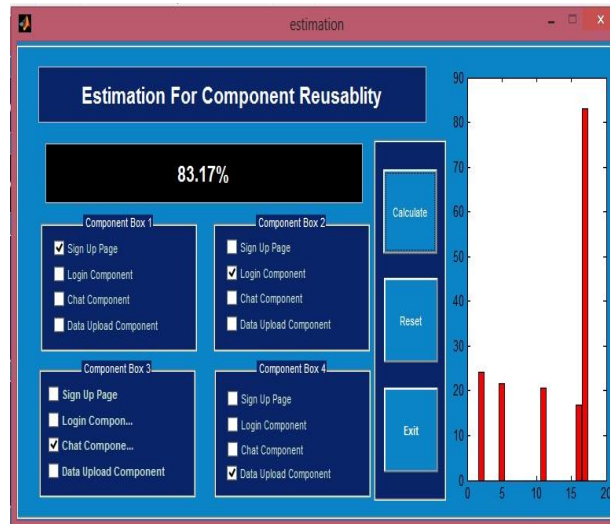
estimation

Estimation For Component Reusablity

83.17%

Component Box 1
☑ Sign Up Page
☐ Login Component
☐ Chat Component
☐ Data Upload Component

Component Box 2
☐ Sign Up Page
☑ Login Component
☐ Chat Component
☐ Data Upload Component

Component Box 3
☐ Sign Up Page
☐ Login Compon...
☑ Chat Compone...
☐ Data Upload Component

Component Box 4
☐ Sign Up Page
☐ Login Component
☐ Chat Component
☑ Data Upload Component

Calculate

Reset

Exit

90
80
70
60
50
40
30
20
10
0
0 5 10 15 20